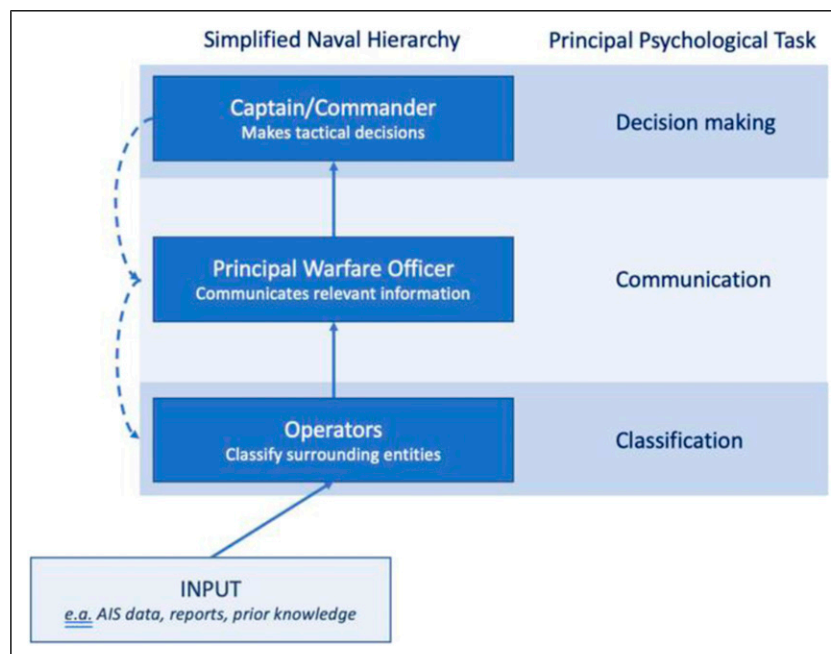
Simplified Naval Hierarchy

Principal Psychological Task

Captain/Commander
Makes tactical decisions

Decision making

Principal Warfare Officer
Communicates relevant information

Communication

Operators
Classify surrounding entities

Classification

INPUT
e.a. AIS data, reports, prior knowledge